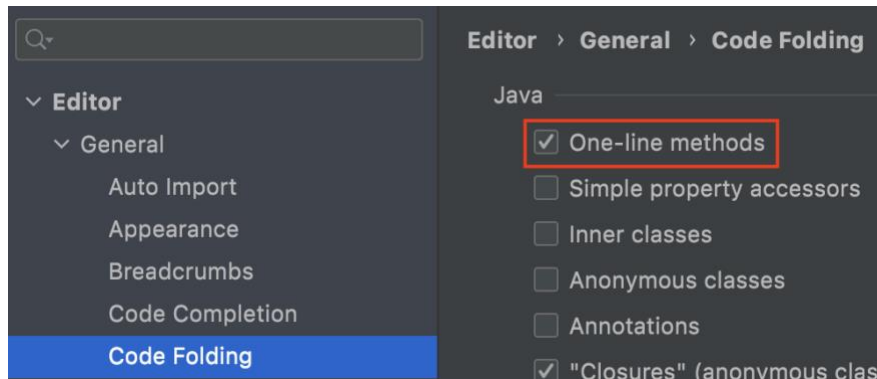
Editor
General
Auto Import
Appearance
Breadcrumbs
Code Completion
Code Folding

Editor › General › Code Folding

Java
One-line methods
Simple property accessors
Inner classes
Anonymous classes
Annotations
"Closures" (anonymous clas